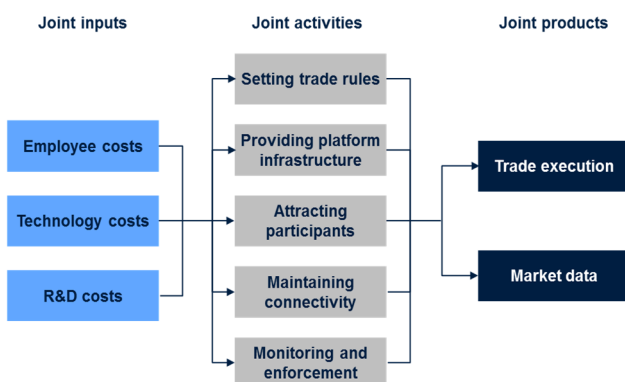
Joint inputs

Joint activities

Joint products

Employee costs

Technology costs

R&D costs

Setting trade rules

Providing platform infrastructure

Attracting participants

Maintaining connectivity

Monitoring and enforcement

Trade execution

Market data